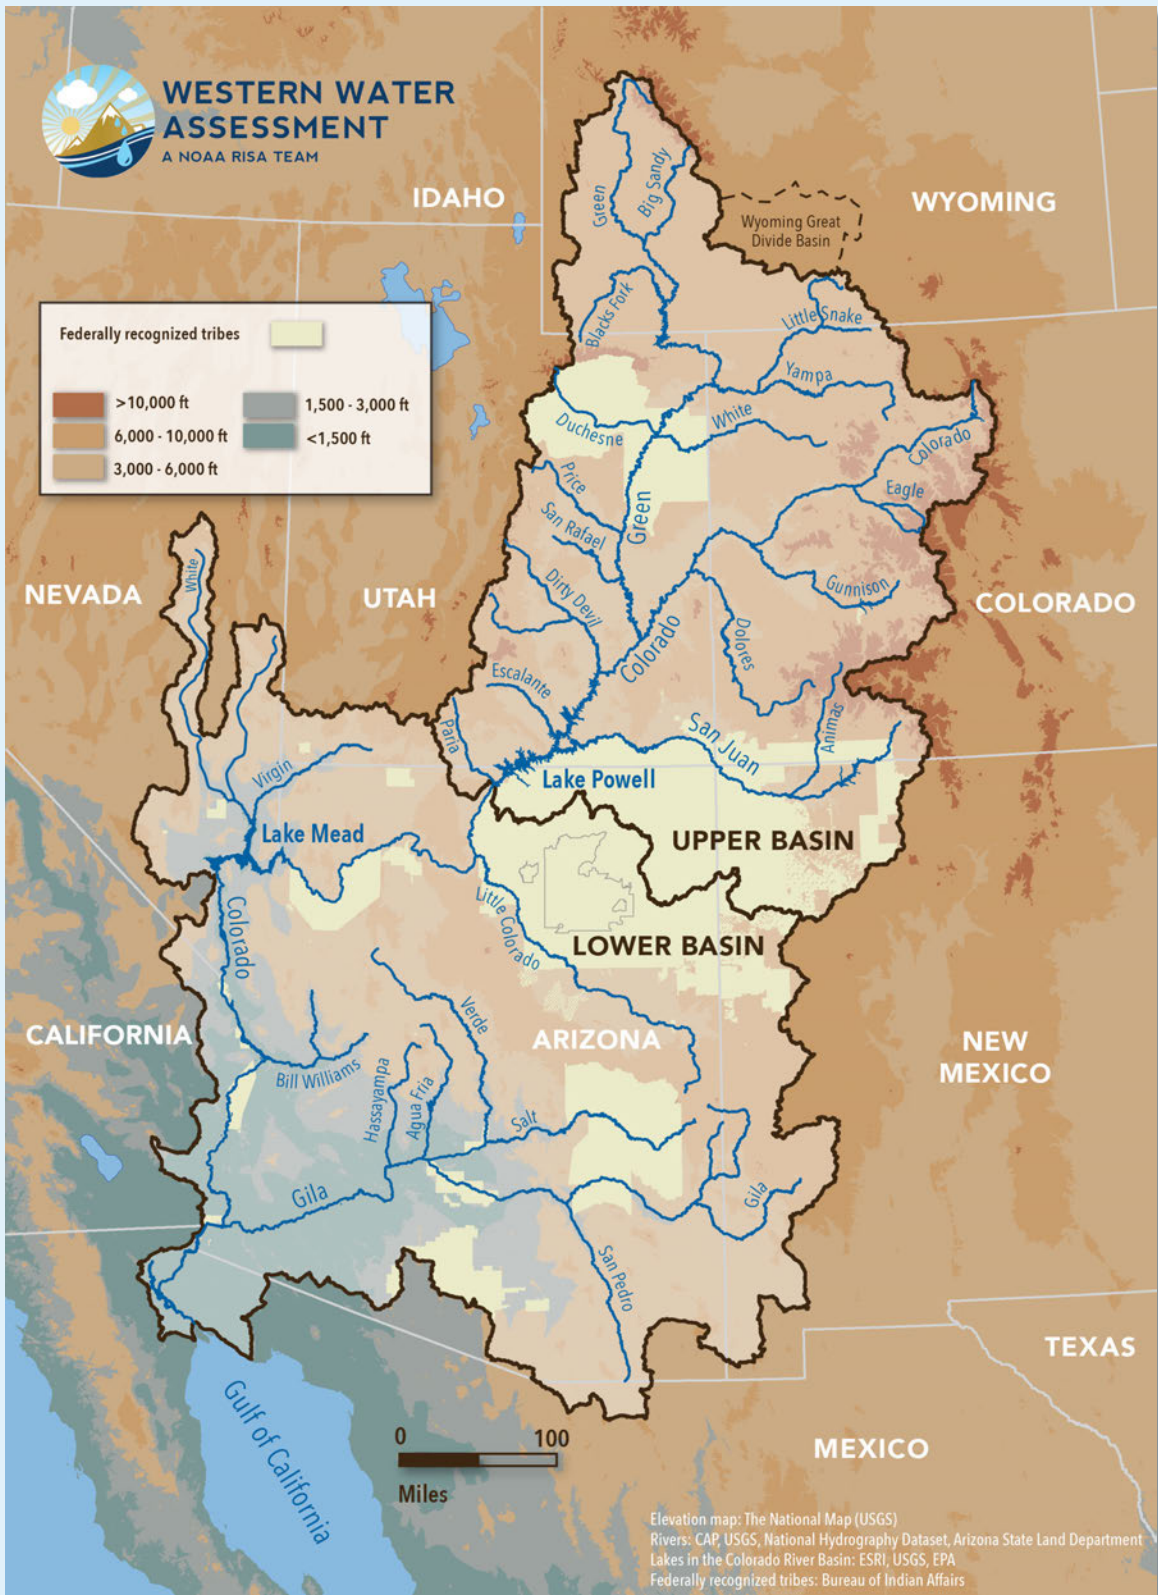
WESTERN WATER ASSESSMENT
A NOAA RISA TEAM

Federally recognized tribes
>10,000 ft
6,000 - 10,000 ft
3,000 - 6,000 ft
1,500 - 3,000 ft
<1,500 ft

IDAHO
WYOMING
Wyoming Great Divide Basin
NEVADA
UTAH
COLORADO
CALIFORNIA
ARIZONA
NEW MEXICO
TEXAS
MEXICO

Green
Big Sandy
Blacks Fork
Little Snake
Yampa
White
Duchesne
Colorado
Eagle
Price
Green
San Rafael
Gunnison
Dirty Devil
Colorado
Dolores
Escalante
Paria
San Juan
Animas
White
Virgin
Lake Powell
Lake Mead
UPPER BASIN
LOWER BASIN
Little Colorado
Colorado
Verde
Bill Williams
Hassayampa
Agua Fria
Salt
Gila
Gila
San Pedro
Gulf of California

0 100
Miles

Elevation map: The National Map (USGS)
Rivers: CAP, USGS, National Hydrography Dataset, Arizona State Land Department
Lakes in the Colorado River Basin: ESRI, USGS, EPA
Federally recognized tribes: Bureau of Indian Affairs